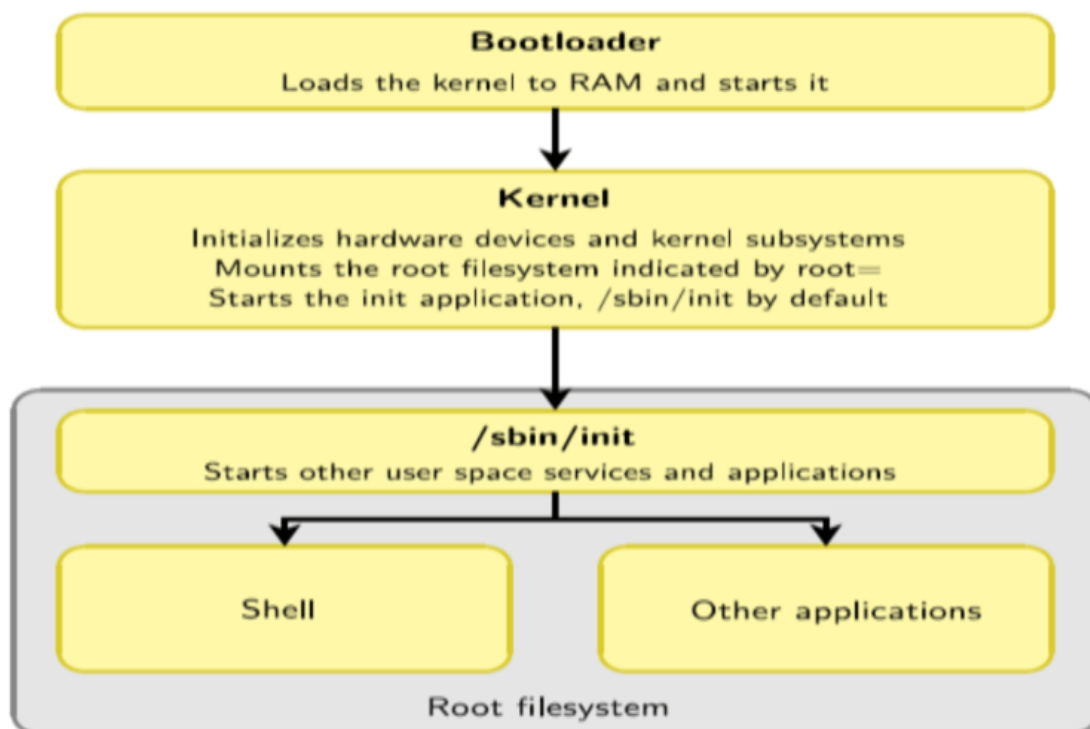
Bootloader
Loads the kernel to RAM and starts it

Kernel
Initializes hardware devices and kernel subsystems
Mounts the root filesystem indicated by root=
Starts the init application, /sbin/init by default

/sbin/init
Starts other user space services and applications

Shell

Other applications

Root filesystem